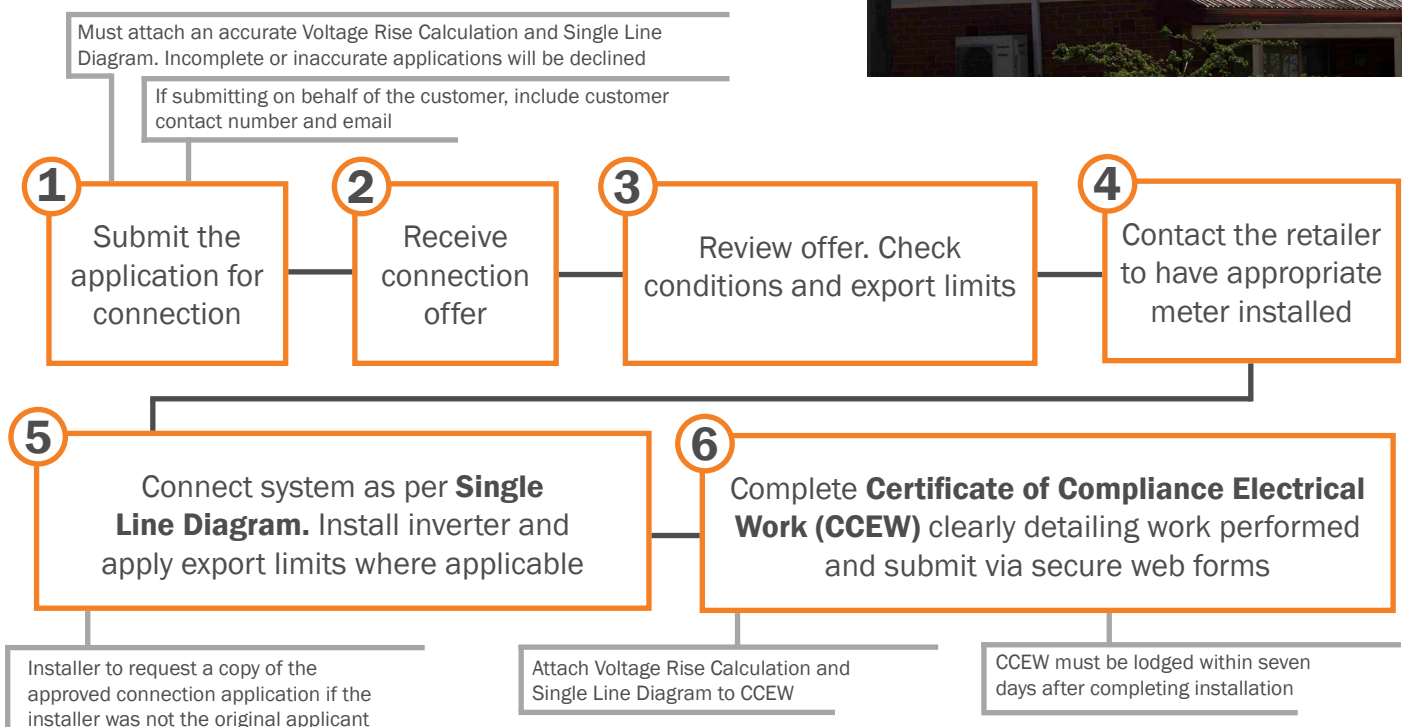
Must attach an accurate Voltage Rise Calculation and Single Line Diagram. Incomplete or inaccurate applications will be declined

If submitting on behalf of the customer, include customer contact number and email

1
Submit the application for connection

2
Receive connection offer

3
Review offer. Check conditions and export limits

4
Contact the retailer to have appropriate meter installed

5
Connect system as per **Single Line Diagram.** Install inverter and apply export limits where applicable

6
Complete **Certificate of Compliance Electrical Work (CCEW)** clearly detailing work performed and submit via secure web forms

Installer to request a copy of the approved connection application if the installer was not the original applicant

Attach Voltage Rise Calculation and Single Line Diagram to CCEW

CCEW must be lodged within seven days after completing installation